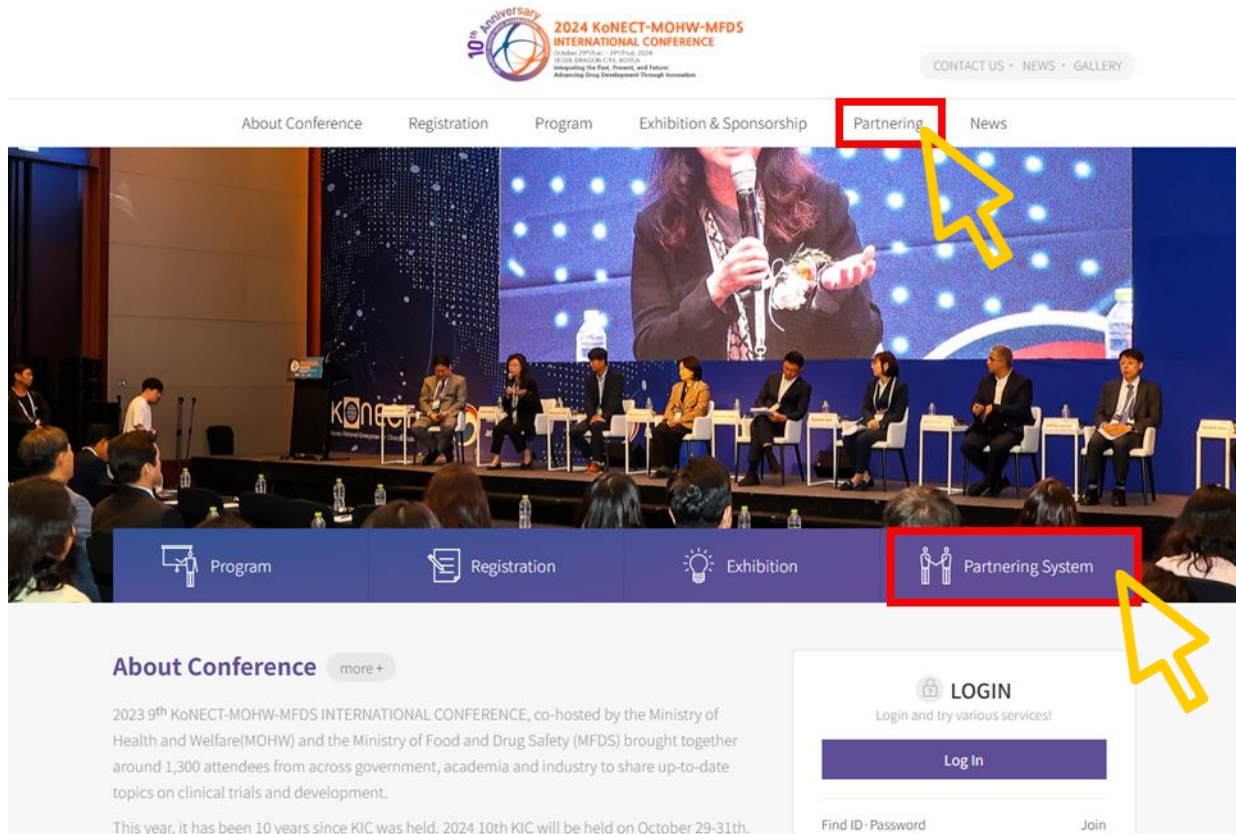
10th Anniversary

2024 KoNECT-MOHW-MFDS INTERNATIONAL CONFERENCE

October 29th(Tue) - 31th(Thu), 2024
SEOUL DRAGON CITY, KOREA
Integrating the Past, Present, and Future: Advancing Drug Development Through Innovation

CONTACT US · NEWS · GALLERY

About Conference Registration Program Exhibition & Sponsorship Partnering News

KoNECT

Program Registration Exhibition Partnering System

About Conference more +

2023 9th KoNECT-MOHW-MFDS INTERNATIONAL CONFERENCE, co-hosted by the Ministry of Health and Welfare(MOHW) and the Ministry of Food and Drug Safety (MFDS) brought together around 1,300 attendees from across government, academia and industry to share up-to-date topics on clinical trials and development.

This year, it has been 10 years since KIC was held. 2024 10th KIC will be held on October 29-31th,

LOGIN

Login and try various services!

Log In

Find ID · Password Join